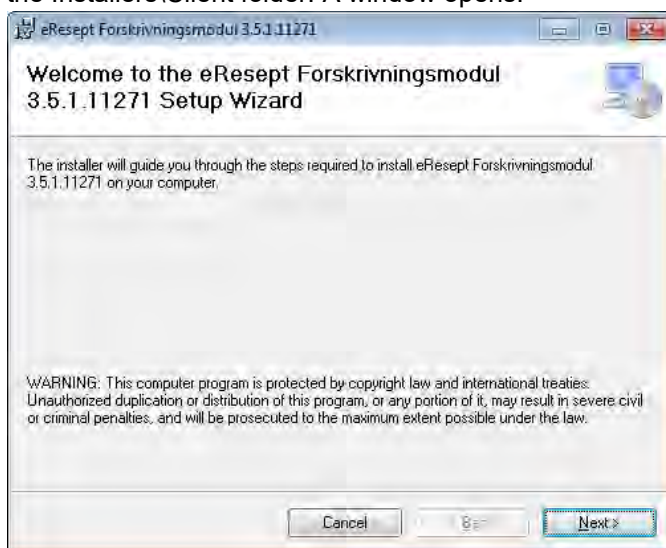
the installers\Silent folder. A window opens:

eResept Forskrivningsmodul 3.5.1.11271

Welcome to the eResept Forskrivningsmodul 3.5.1.11271 Setup Wizard

The installer will guide you through the steps required to install eResept Forskrivningsmodul 3.5.1.11271 on your computer.

WARNING: This computer program is protected by copyright law and international treaties. Unauthorized duplication or distribution of this program, or any portion of it, may result in severe civil or criminal penalties, and will be prosecuted to the maximum extent possible under the law.

Cancel | Back | Next >